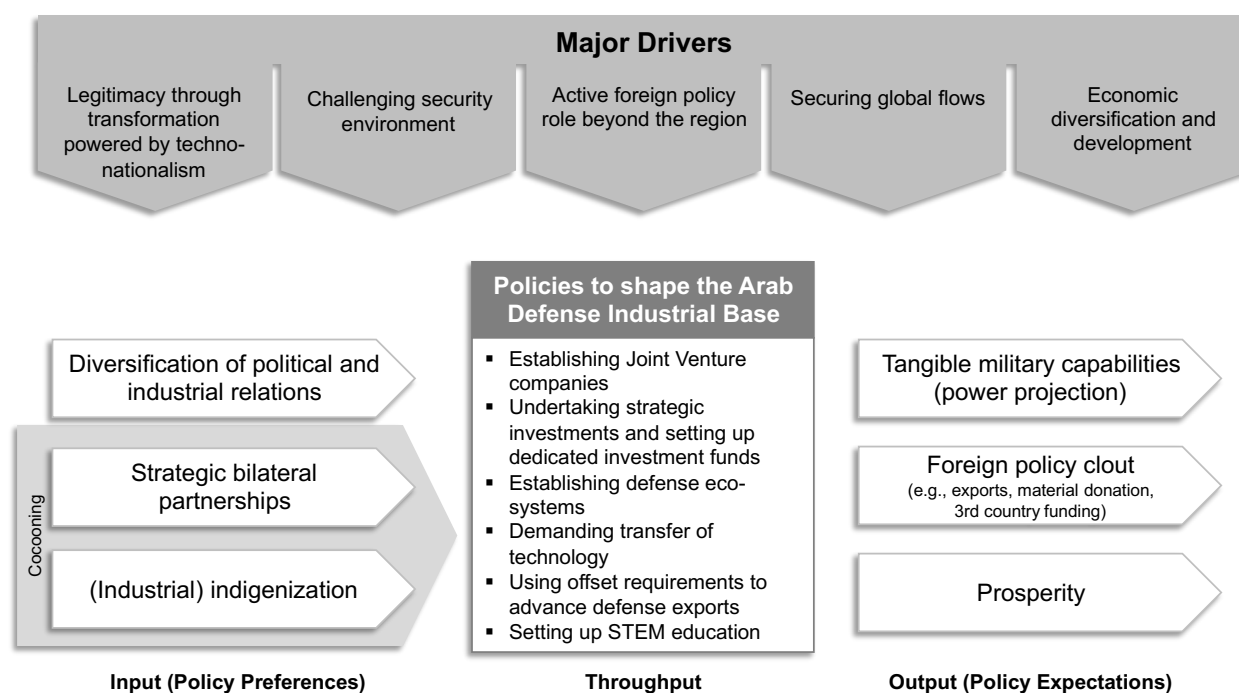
Major Drivers

Legitimacy through transformation powered by techno-nationalism

Challenging security environment

Active foreign policy role beyond the region

Securing global flows

Economic diversification and development

Diversification of political and industrial relations

Cocooning

Strategic bilateral partnerships

(Industrial) indigenization

Input (Policy Preferences)

Policies to shape the Arab Defense Industrial Base

- Establishing Joint Venture companies
- Undertaking strategic investments and setting up dedicated investment funds
- Establishing defense eco-systems
- Demanding transfer of technology
- Using offset requirements to advance defense exports
- Setting up STEM education

Throughput

Tangible military capabilities (power projection)

Foreign policy clout
(e.g., exports, material donation, 3rd country funding)

Prosperity

Output (Policy Expectations)